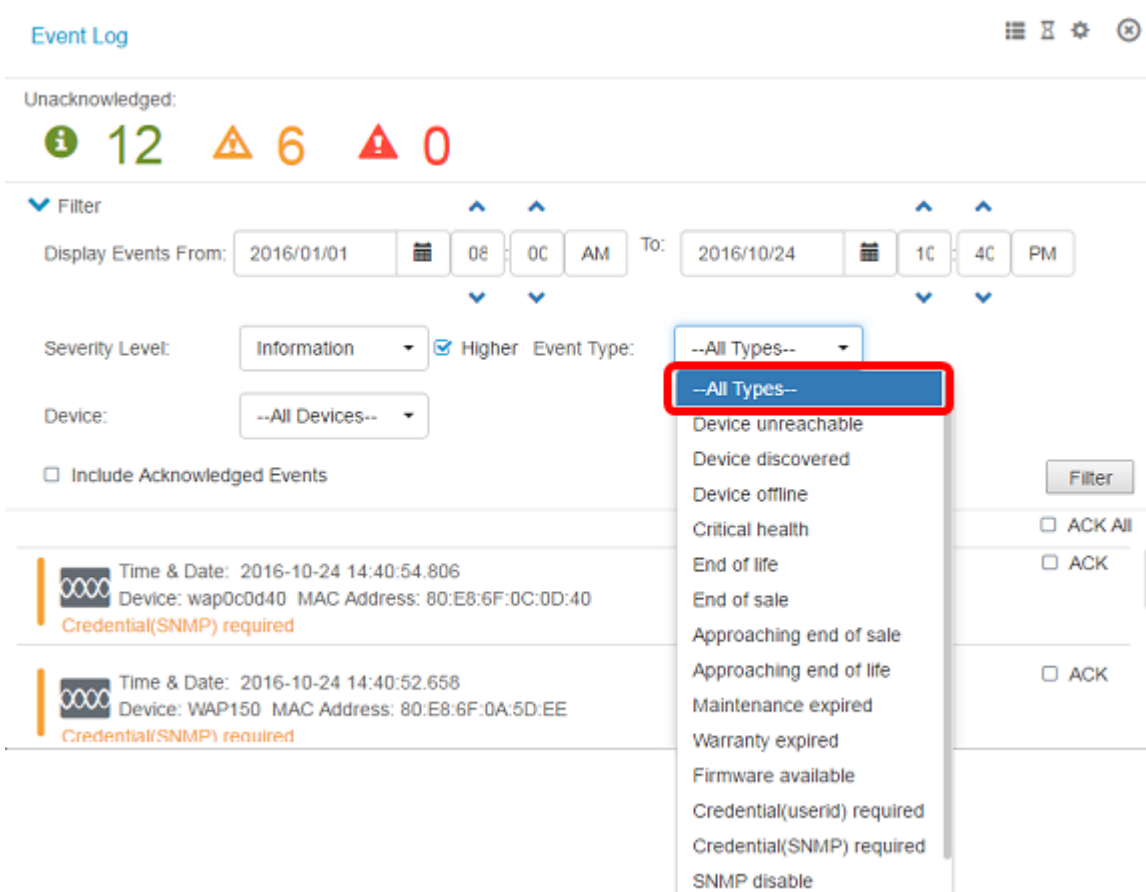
Event Log

Unacknowledged:

12 6 0

Filter

Display Events From: 2016/01/01 08 : 0C AM To: 2016/10/24 1C : 4C PM

Severity Level: Information Higher Event Type: --All Types--

--All Types--
Device unreachable
Device discovered
Device offline
Critical health
End of life
End of sale
Approaching end of sale
Approaching end of life
Maintenance expired
Warranty expired
Firmware available
Credential(userid) required
Credential(SNMP) required
SNMP disable

Device: --All Devices--

Include Acknowledged Events

Filter

ACK All

Time & Date: 2016-10-24 14:40:54.806
Device: wap0c0d40 MAC Address: 80:E8:6F:0C:0D:40
Credential(SNMP) required

ACK

Time & Date: 2016-10-24 14:40:52.658
Device: WAP150 MAC Address: 80:E8:6F:0A:5D:EE
Credential(SNMP) required

ACK